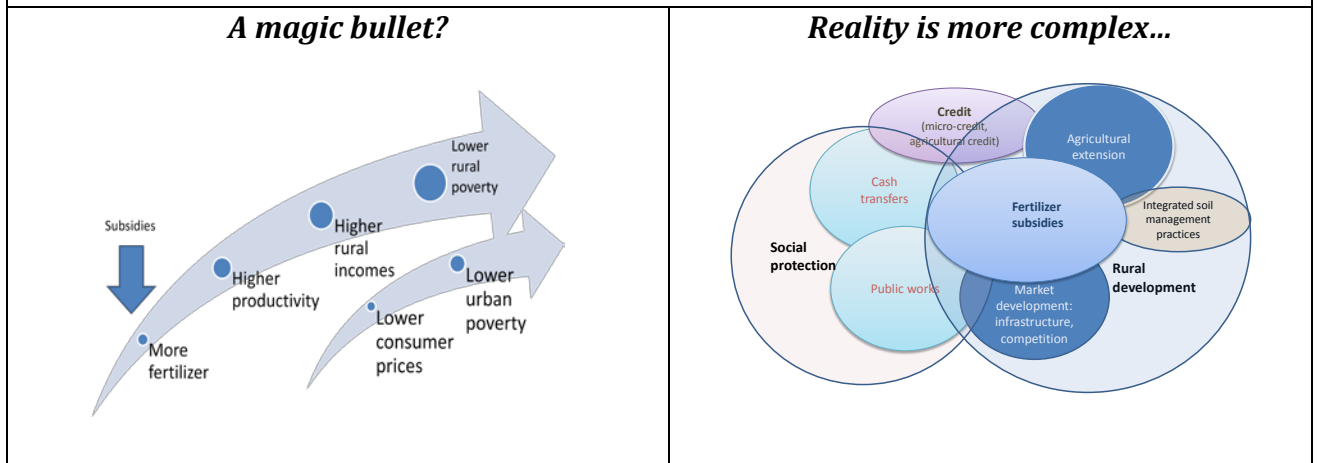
| A magic bullet? | Reality is more complex… |
|---|---|
| Subsidies<br>More fertilizer<br>Higher productivity<br>Higher rural incomes<br>Lower rural poverty<br>Lower consumer prices<br>Lower urban poverty | Credit (micro-credit, agricultural credit)<br>Agricultural extension<br>Cash transfers<br>Fertilizer subsidies<br>Integrated soil management practices<br>Social protection<br>Public works<br>Market development: infrastructure, competition<br>Rural development |